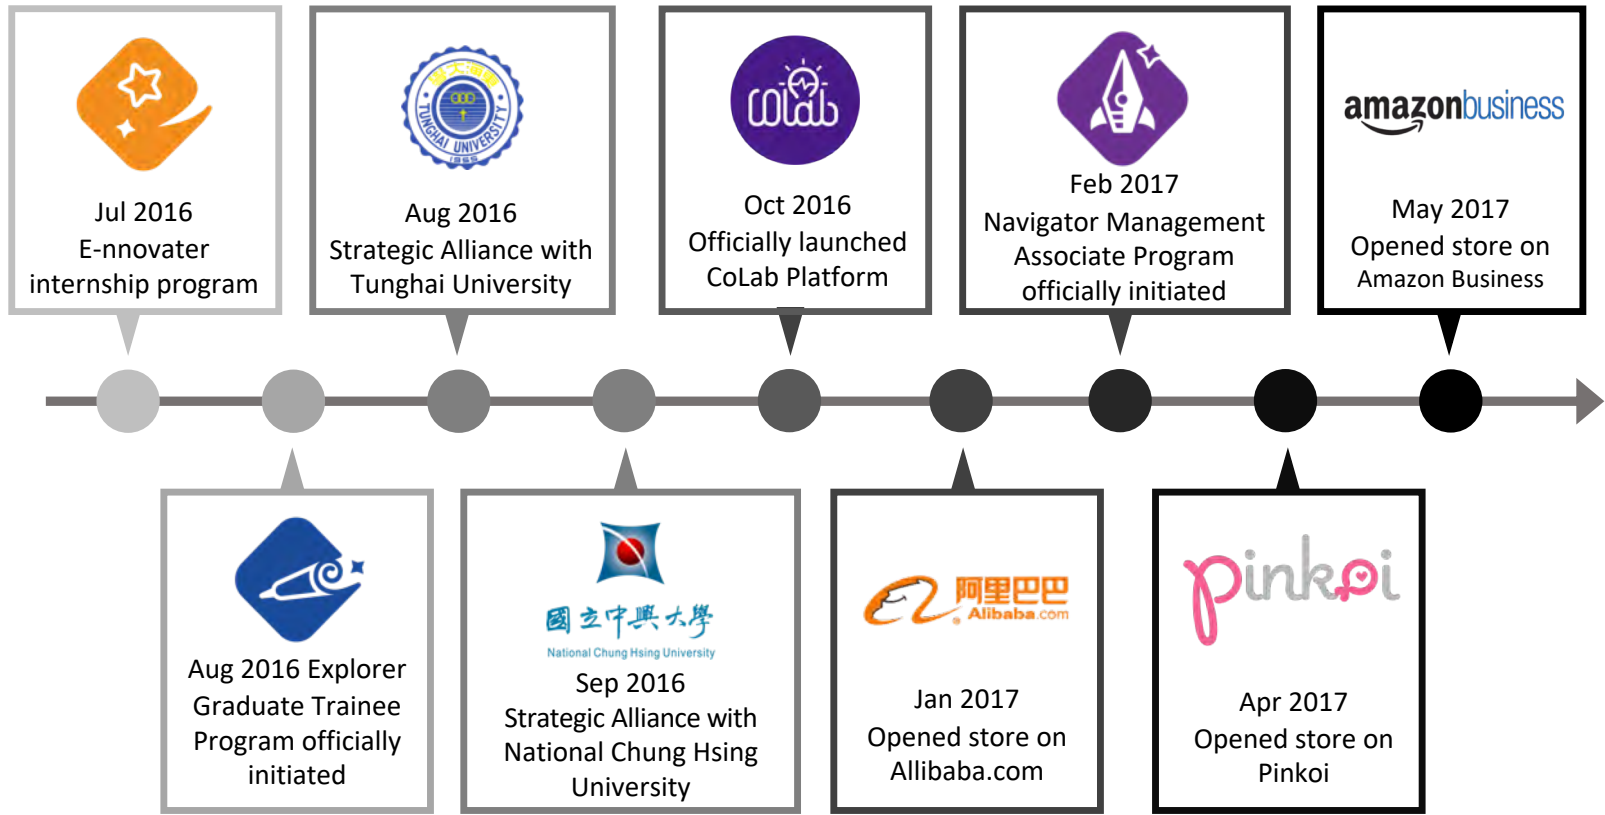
Jul 2016
E-nnovater internship program

東海大學
TUNGHAI UNIVERSITY
1955

Aug 2016
Strategic Alliance with Tunghai University

CoLab

Oct 2016
Officially launched CoLab Platform

Feb 2017
Navigator Management Associate Program officially initiated

amazonbusiness

May 2017
Opened store on Amazon Business

Aug 2016 Explorer Graduate Trainee Program officially initiated

國立中興大學
National Chung Hsing University

Sep 2016
Strategic Alliance with National Chung Hsing University

阿里巴巴
Alibaba.com

Jan 2017
Opened store on Allibaba.com

Pinkoi

Apr 2017
Opened store on Pinkoi